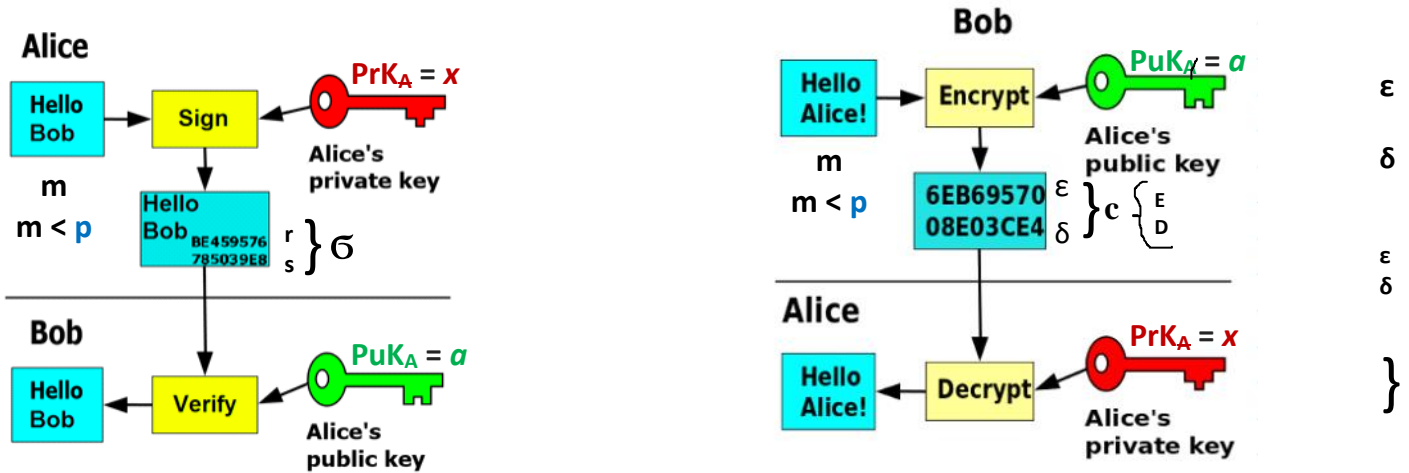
Alice

$PrK_A = x$

Hello Bob

Sign

Alice's private key

m

m < p

Hello Bob BE459576 785039E8

r
s

σ

Bob

$PuK_A = a$

Hello Bob

Verify

Alice's public key

Bob

$PuK_A = a$

Hello Alice!

Encrypt

Alice's public key

m

m < p

6EB69570 08E03CE4

ε
δ

c

E
D

ε

δ

ε
δ

Alice

$PrK_A = x$

Hello Alice!

Decrypt

Alice's private key

}